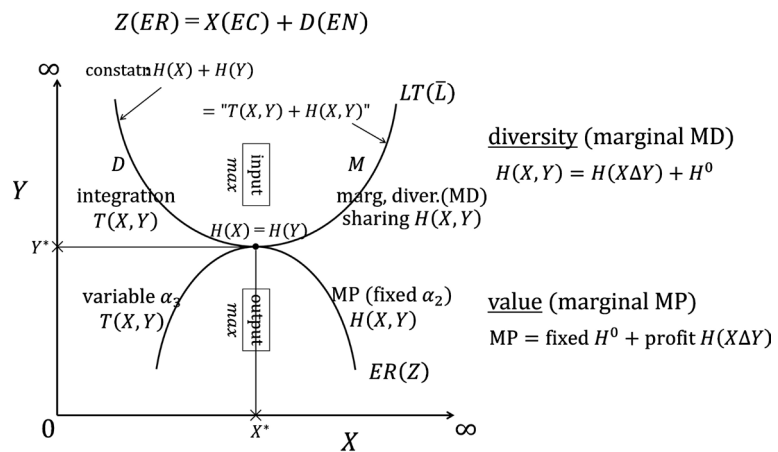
$Z(ER) = X(EC) + D(EN)$

$\infty$

constatn $H(X) + H(Y)$

$= "T(X,Y) + H(X,Y)"$

$LT(\bar{L})$

$D$

input
$max$

$M$

diversity (marginal MD)

$H(X,Y) = H(X\Delta Y) + H^0$

$Y$

integration
$T(X,Y)$

marg, diver.(MD)
sharing $H(X,Y)$

$H(X) = H(Y)$

$Y^*$

variable $\alpha_3$
$T(X,Y)$

output
$max$

MP (fixed $\alpha_2$)
$H(X,Y)$

value (marginal MP)

MP = fixed $H^0$ + profit $H(X\Delta Y)$

$ER(Z)$

0

$X^*$

$X$

$\infty$